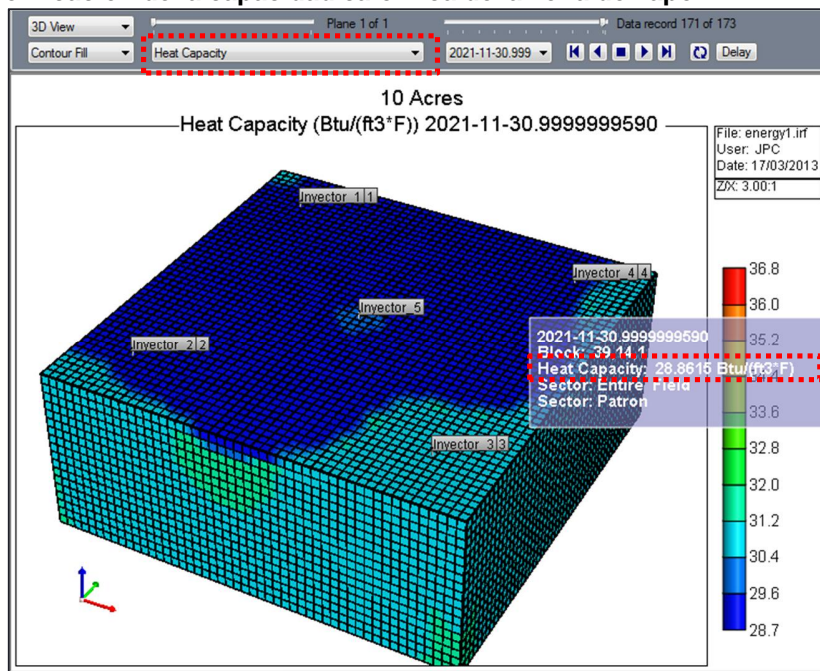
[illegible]

3D View
Plane 1 of 1
Data record 171 of 173
Contour Fill
Heat Capacity
2021-11-30.999
Delay

10 Acres
Heat Capacity (Btu/(ft3*F)) 2021-11-30.9999999590

File: energy1.irf
User: JPC
Date: 17/03/2013
Z/X: 3.00:1

Inyector_1 1
Inyector_4 4
Inyector_5
Inyector_2 2
Inyector_3 3

2021-11-30.9999999590
Block: 39,14,1
Heat Capacity: 28.8615 Btu/(ft3*F)
Sector: Entire Field
Sector: Patron

36.8
36.0
35.2
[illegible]
33.6
32.8
32.0
31.2
30.4
29.6
28.7